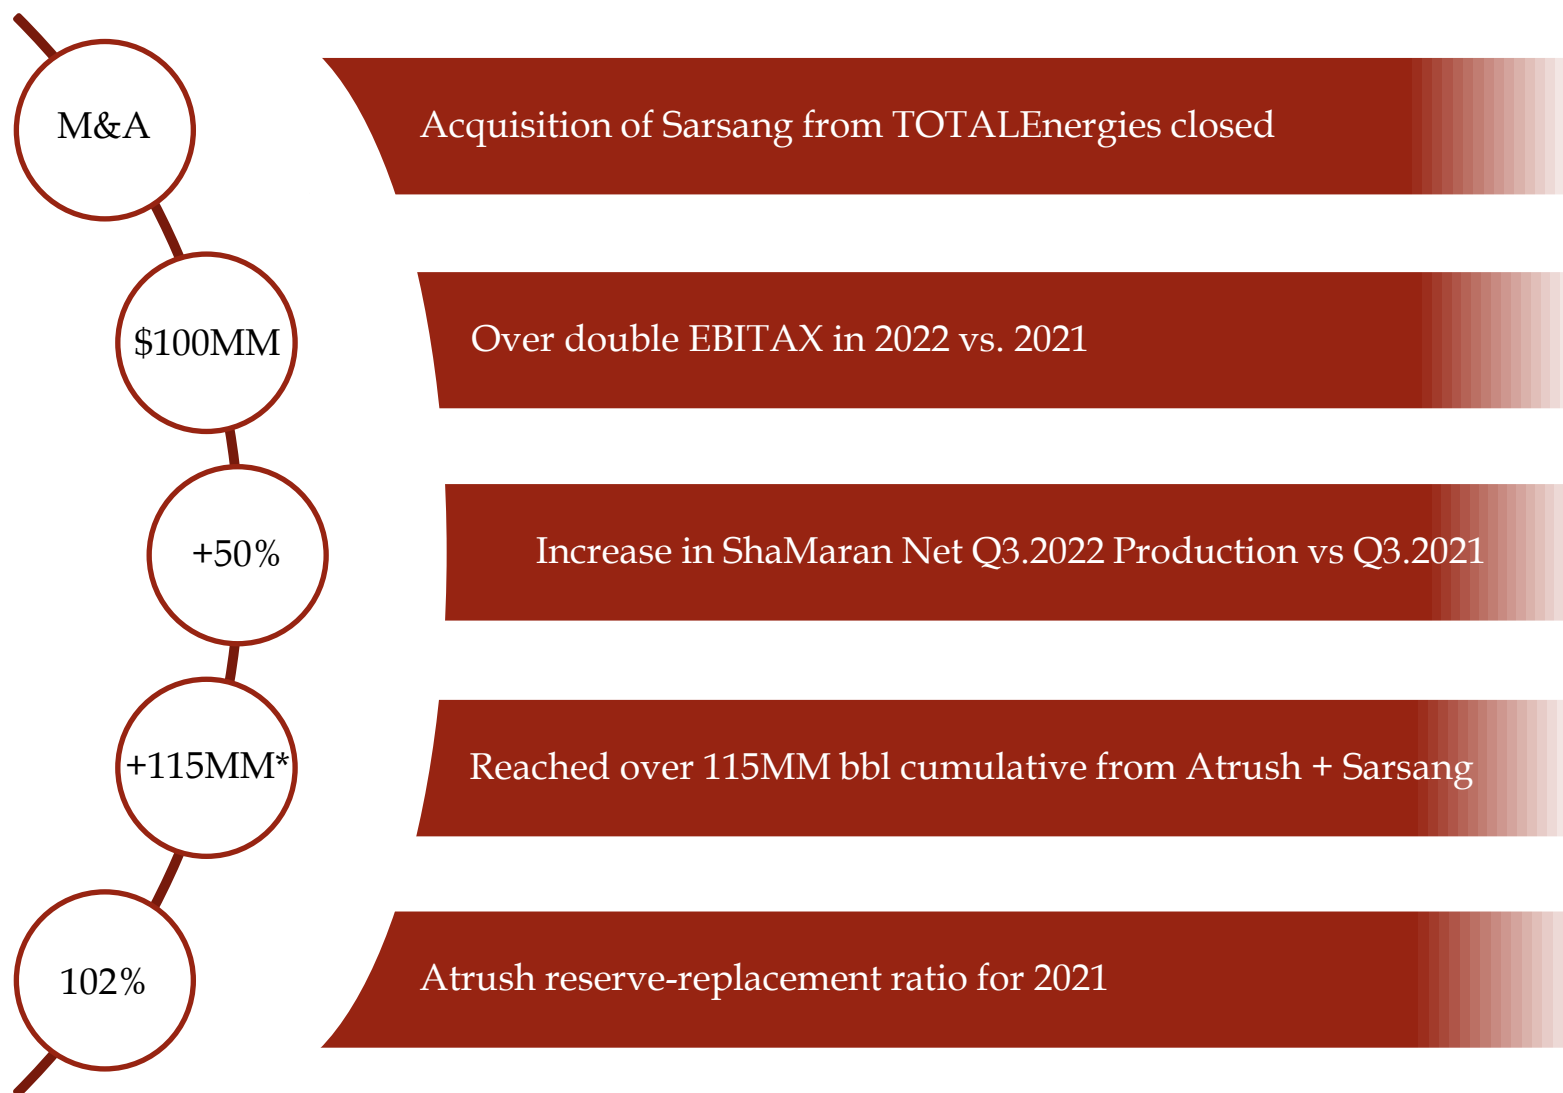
M&A

Acquisition of Sarsang from TOTALEnergies closed

\$100MM

Over double EBITAX in 2022 vs. 2021

+50%

Increase in ShaMaran Net Q3.2022 Production vs Q3.2021

+115MM*

Reached over 115MM bbl cumulative from Atrush + Sarsang

102%

Atrush reserve-replacement ratio for 2021